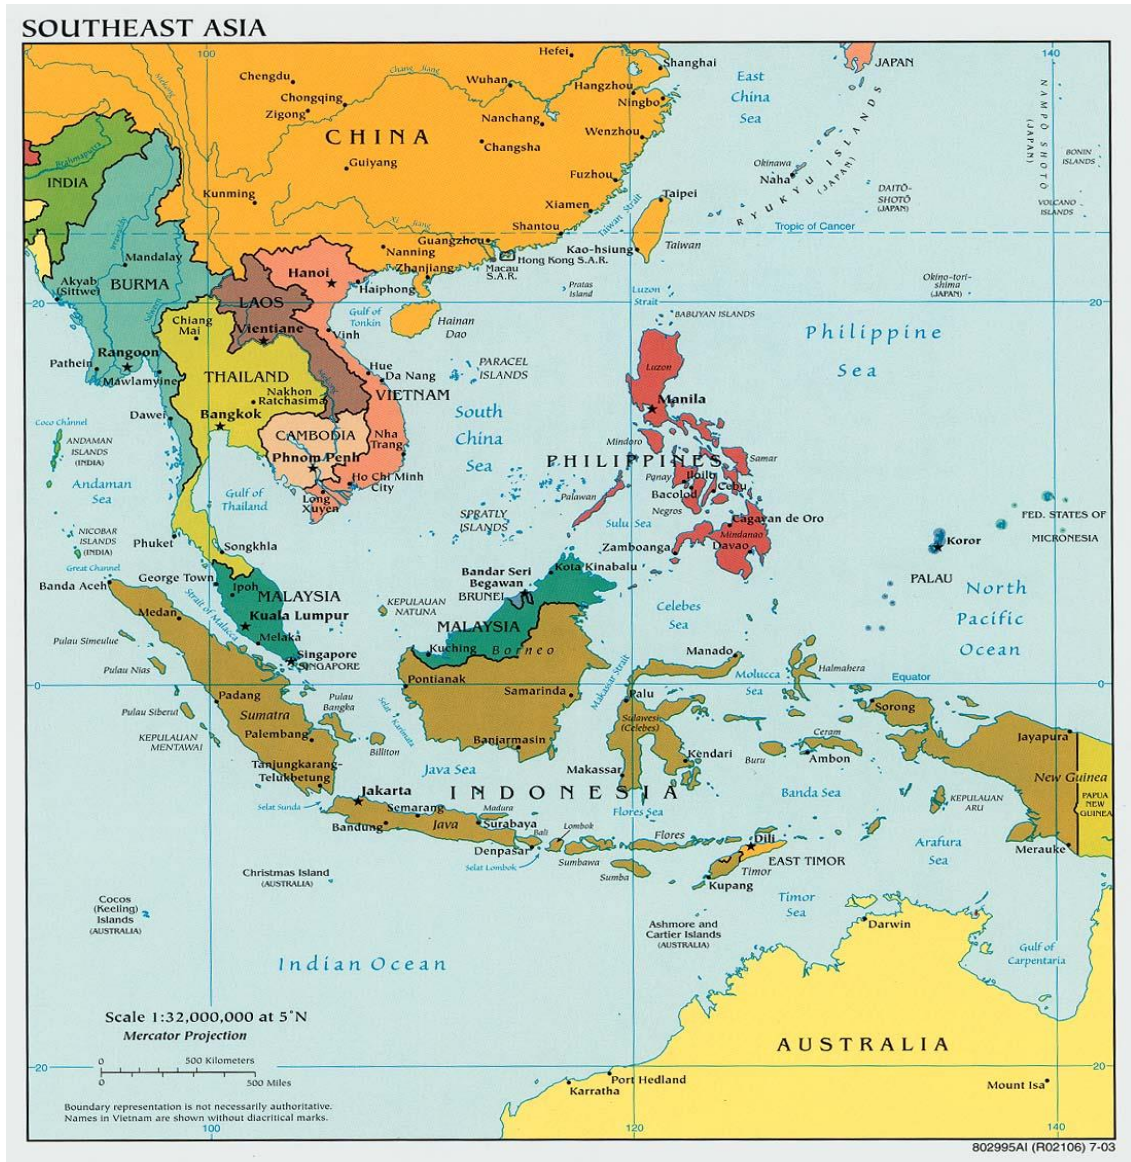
SOUTHEAST ASIA

100
120
140
20
0
20
100
120
140

Hefei
Shanghai
JAPAN
Chengdu
Chang Jiang
Wuhan
Hangzhou
East China Sea
Chongqing
Ningbo
Zigong
CHINA
Nanchang
Wenzhou
Changsha
NAMPO SHOTO (JAPAN)
BONIN ISLANDS
INDIA
Guiyang
Fuzhou
Okinawa
Naha
RYUKYU ISLANDS (JAPAN)
Kunming
Xiamen
Taipei
DAITO-SHOTO (JAPAN)
VOLCANO ISLANDS
Shantou
Taiwan Strait
Tropic of Cancer
Guangzhou
Kao-hsiung
Taiwan
Mandalay
Nanning
Hong Kong S.A.R.
Hanoi
Zhanjiang
Macau S.A.R.
Akyab (Sittwe)
BURMA
Haiphong
Pratas Island
Luzon Strait
Okino-tori-shima (JAPAN)
LAOS
Gulf of Tonkin
Hainan Dao
BABUYAN ISLANDS
Chiang Mai
Vientiane
Vinh
Philippine Sea
Luzon
Rangoon
Pathein
Hue
PARACEL ISLANDS
Mawlamyine
THAILAND
Da Nang
Nakhon Ratchasima
VIETNAM
Manila
Dawei
Bangkok
South China Sea
Coco Channel
CAMBODIA
Nha Trang
ANDAMAN ISLANDS (INDIA)
Mindoro
Samar
Phnom Penh
PHILIPPINES
Ho Chi Minh City
Panay
Iloilo
Andaman Sea
Gulf of Thailand
Long Xuyen
Bacolod
Cebu
Palawan
Negros
SPRATLY ISLANDS
Sulu Sea
Cagayan de Oro
FED. STATES OF MICRONESIA
NICOBAR ISLANDS (INDIA)
Phuket
Songkhla
Mindanao
Davao
Koror
Zamboanga
Great Channel
Bandar Seri Begawan
Kota Kinabalu
Banda Aceh
George Town
PALAU
North Pacific Ocean
BRUNEI
Ipoh
MALAYSIA
KEPULAUAN NATUNA
Medan
Strait of Malacca
Kuala Lumpur
Celebes Sea
MALAYSIA
Pulau Simeulue
Melaka
Kuching
Borneo
Manado
Singapore
SINGAPORE
Makassar Strait
Pulau Nias
Molucca Sea
Halmahera
Equator
Pontianak
Samarinda
Palu
Padang
Pulau Bangka
Sorong
Pulau Siberut
Sumatra
Sulawesi (Celebes)
Jayapura
Selat Karimata
KEPULAUAN MENTAWAI
Palembang
Banjarmasin
Seram
Kendari
Billiton
Buru
Ambon
New Guinea
Tanjungkarang-Telukbetung
Java Sea
Makassar
Banda Sea
PAPUA NEW GUINEA
Jakarta
INDONESIA
KEPULAUAN ARU
Selat Sunda
Semarang
Madura
Flores Sea
Bandung
Java
Surabaya
Lombok
Bali
Flores
Dili
Arafura Sea
Merauke
Denpasar
EAST TIMOR
Selat Lombok
Sumbawa
Sumba
Timor
Christmas Island (AUSTRALIA)
Kupang
Timor Sea
Cocos (Keeling) Islands (AUSTRALIA)
Darwin
Ashmore and Cartier Islands (AUSTRALIA)
Gulf of Carpentaria
Indian Ocean
Scale 1:32,000,000 at 5°N
Mercator Projection
AUSTRALIA
0 500 Kilometers
0 500 Miles
Port Hedland
Mount Isa
Karratha
Boundary representation is not necessarily authoritative.
Names in Vietnam are shown without diacritical marks.
802995AI (R02106) 7-03